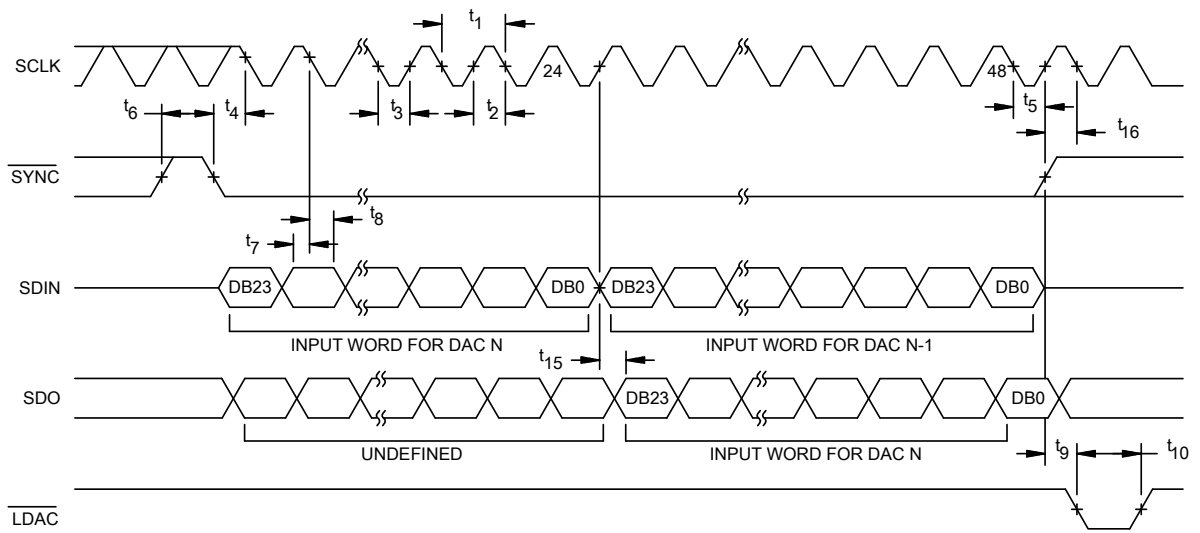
$t_1$

SCLK

24

48

$t_6$

$t_4$

$t_3$

$t_2$

$t_5$

$t_{16}$

$\overline{SYNC}$

$t_8$

$t_7$

SDIN

DB23

DB0

DB23

DB0

INPUT WORD FOR DAC N

INPUT WORD FOR DAC N-1

$t_{15}$

SDO

DB23

DB0

UNDEFINED

INPUT WORD FOR DAC N

$t_9$

$t_{10}$

$\overline{LDAC}$